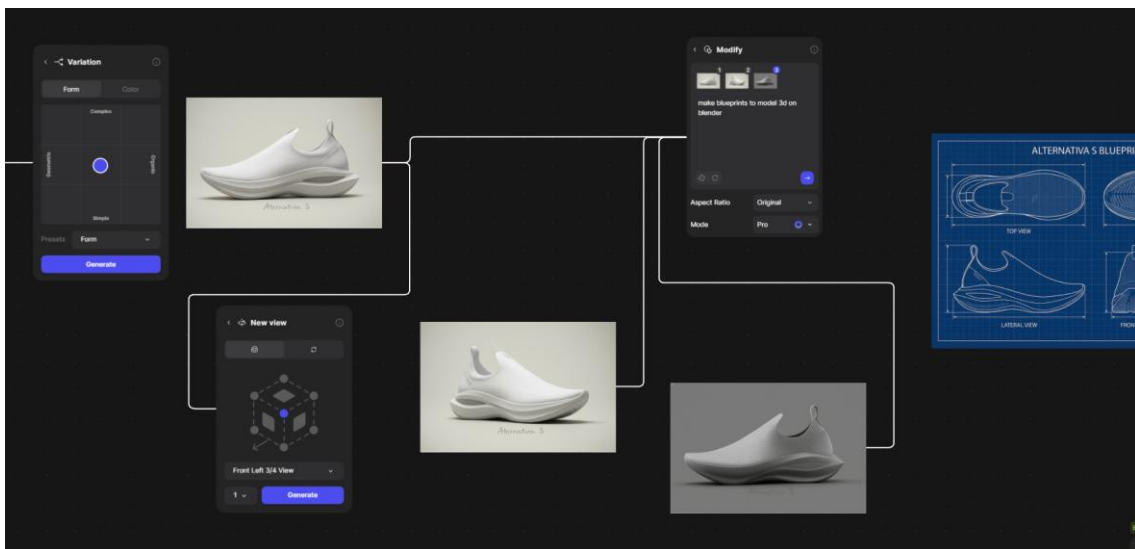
Variation

Form
Color

Complex
Geometric
Organic
Simple

Presets
Form

Generate

Alternativa S

Modify

1
2
3

make blueprints to model 3d on blender

Aspect Ratio
Original

Mode
Pro

ALTERNATIVA S BLUEPRI

TOP VIEW

LATERAL VIEW

FRON

New view

Front Left 3/4 View

1
Generate

Alternativa S

Alternativa S